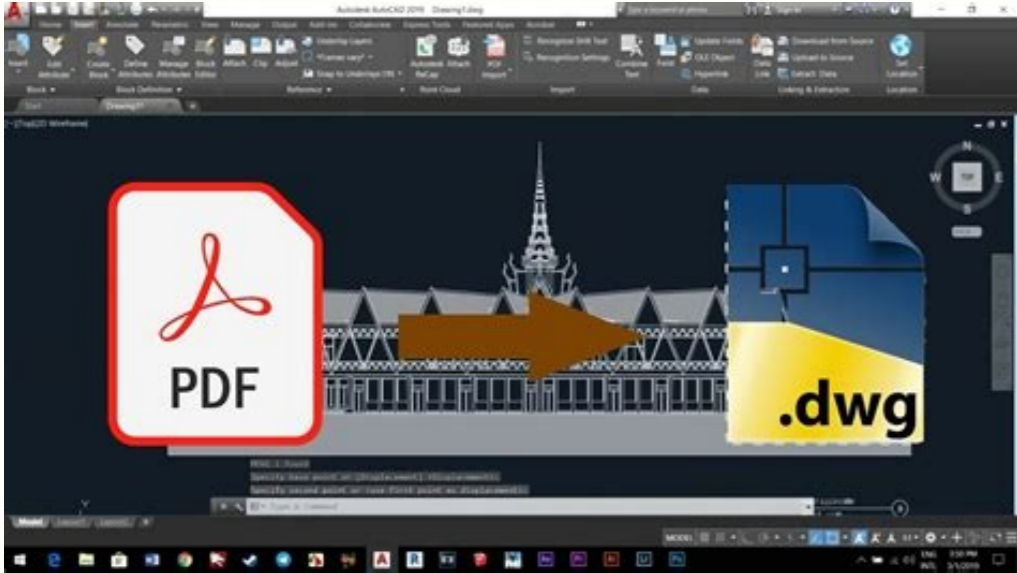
Autodesk AutoCAD 2019 Drawing1.dwg

Home Insert Annotate Parametric View Manage Output Add-ins Collaborate Express Tools Featured Apps Autodesk

Insert Edit Attribute Create Block Define Attributes Manage Attributes Block Editor Attach Clip Adjust Underlay Layers *Corner vary* Snap to Underlays ON Autodesk ReCap Attach PDF Import Recognize SHX Text Recognition Settings Combine Text Field Update Fields OLE Object Hyperlink Data Link Extract Data Download from Source Upload to Source Set Location

Block Block Definition Reference Point Cloud Import Data Linking & Extraction Location

Start Drawing1*

[-][Top][2D Wireframe]

N
W TOP E
S

PDF

.dwg

MOVE 1 found
Specify base point or [Displacement] <Displacement>:
Specify second point or <use first point as displacement>:

Type a command

Model Layout1 Layout2

MODEL

ENG INTL 3:50 PM 3/1/2019